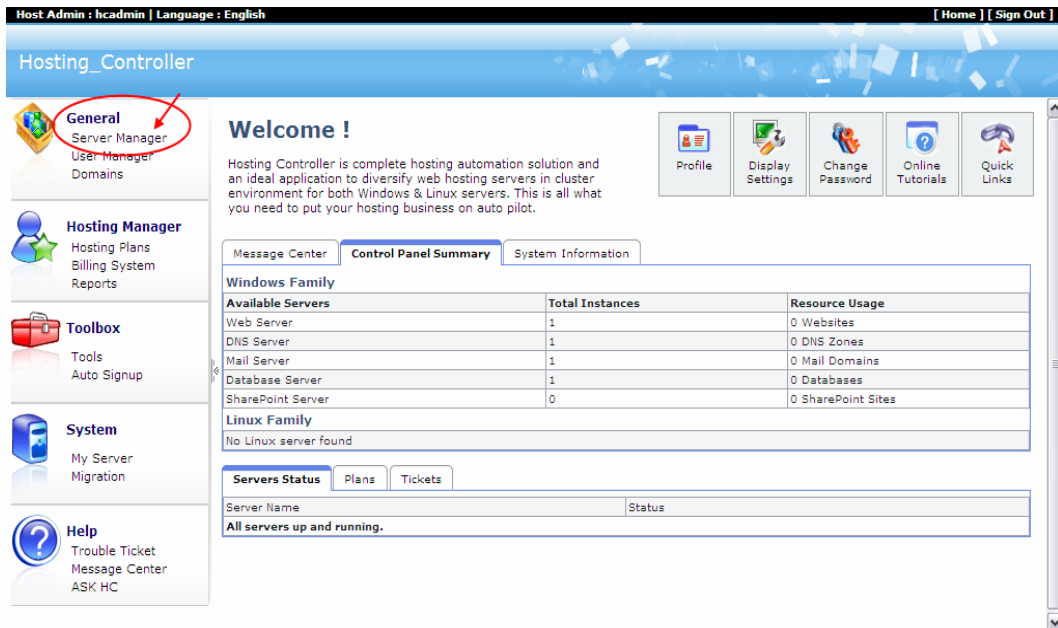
Host Admin : hcadmin | Language : English

[ Home ] [ Sign Out ]

Hosting_Controller

General
Server Manager
User Manager
Domains

Hosting Manager
Hosting Plans
Billing System
Reports

Toolbox
Tools
Auto Signup

System
My Server
Migration

Help
Trouble Ticket
Message Center
ASK HC

Welcome !

Hosting Controller is complete hosting automation solution and an ideal application to diversify web hosting servers in cluster environment for both Windows & Linux servers. This is all what you need to put your hosting business on auto pilot.

Profile | Display Settings | Change Password | Online Tutorials | Quick Links

Message Center | Control Panel Summary | System Information

Windows Family

| Available Servers | Total Instances | Resource Usage |
|---|---|---|
| Web Server | 1 | 0 Websites |
| DNS Server | 1 | 0 DNS Zones |
| Mail Server | 1 | 0 Mail Domains |
| Database Server | 1 | 0 Databases |
| SharePoint Server | 0 | 0 SharePoint Sites |

Linux Family

No Linux server found

Servers Status | Plans | Tickets

| Server Name | Status |
|---|---|
| All servers up and running. | |